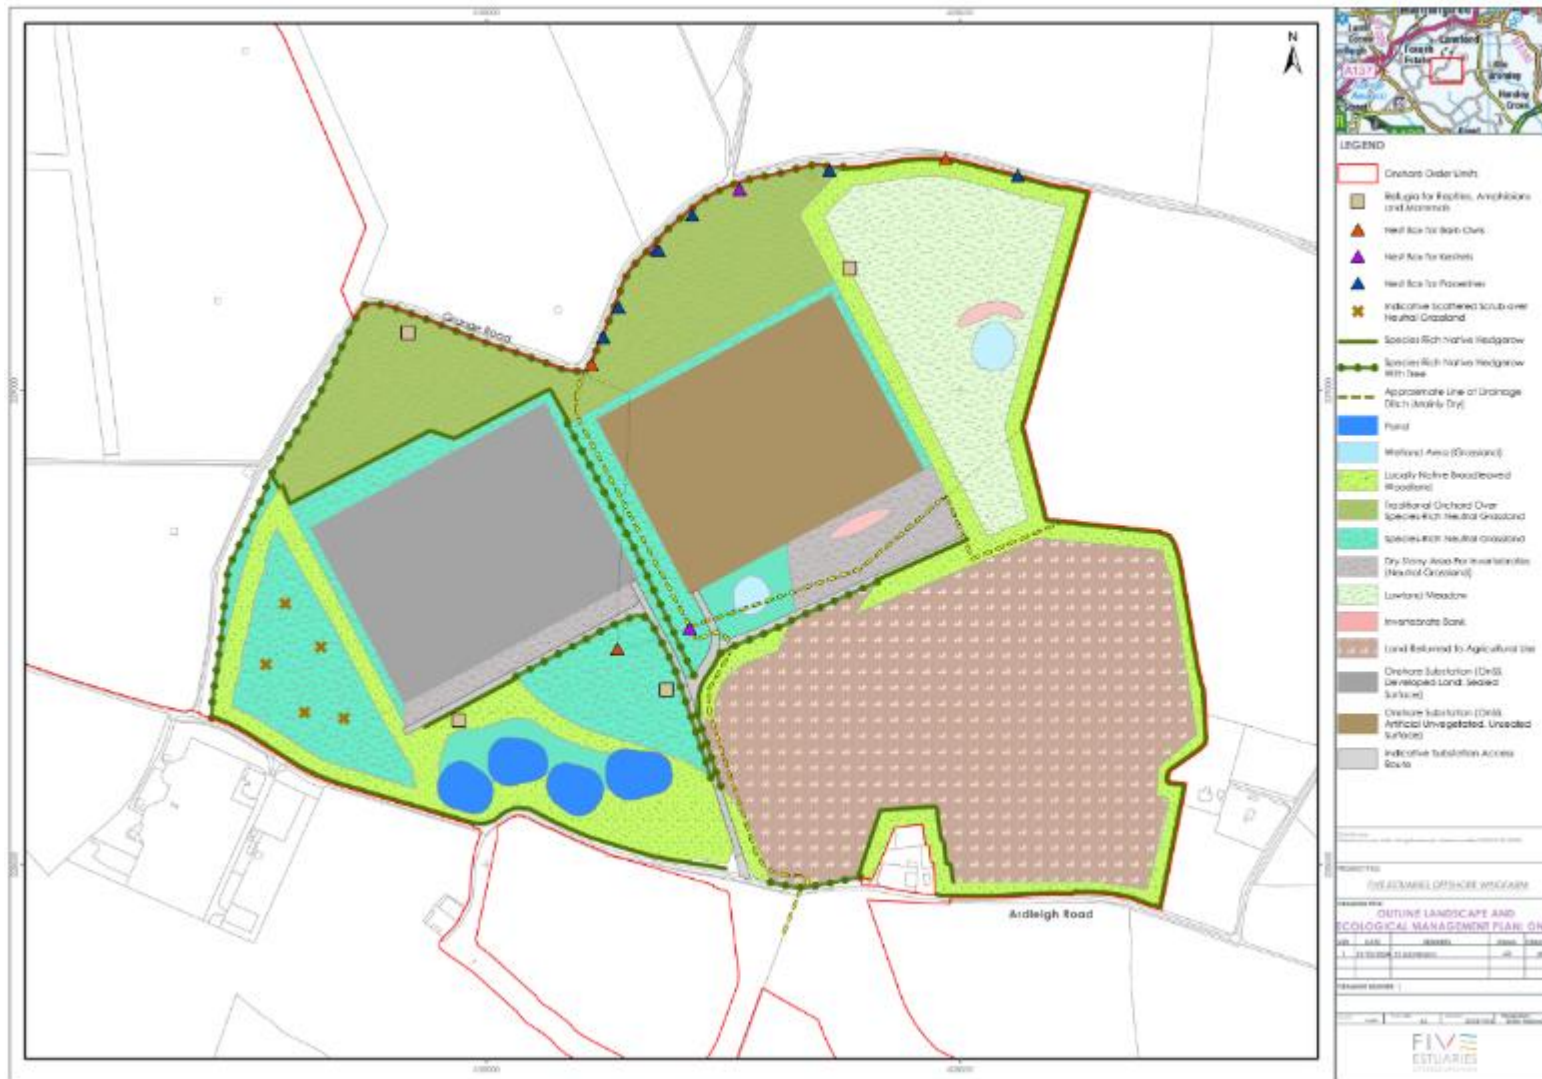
N

Grange Road

Ardleigh Road

A137

LEGEND

Onshore Order Limits

Refugia for Reptiles, Amphibians and Mammals

Nest Box for Barn Owls

Nest Box for Kestrels

Nest Box for Passerines

Indicative Scattered Scrub over Neutral Grassland

Species Rich Native Hedgerow

Species Rich Native Hedgerow With Tree

Approximate Line of Drainage Ditch (Mainly Dry)

Pond

Wetland Area (Grassland)

Locally Native Broadleaved Woodland

Traditional Orchard Over Species-Rich Neutral Grassland

Species-Rich Neutral Grassland

Dry Stony Area For Invertebrates (Neutral Grassland)

Lowland Meadow

Invertebrate Bank

Land Returned to Agricultural Use

Onshore Substation (OnSS) Developed Land; Sealed Surface)

Onshore Substation (OnSS) Artificial Unvegetated, Unsealed Surface)

Indicative Substation Access Route

FIVE ESTUARIES OFFSHORE WINDFARM

OUTLINE LANDSCAPE AND ECOLOGICAL MANAGEMENT PLAN: ON

FIVE ESTUARIES